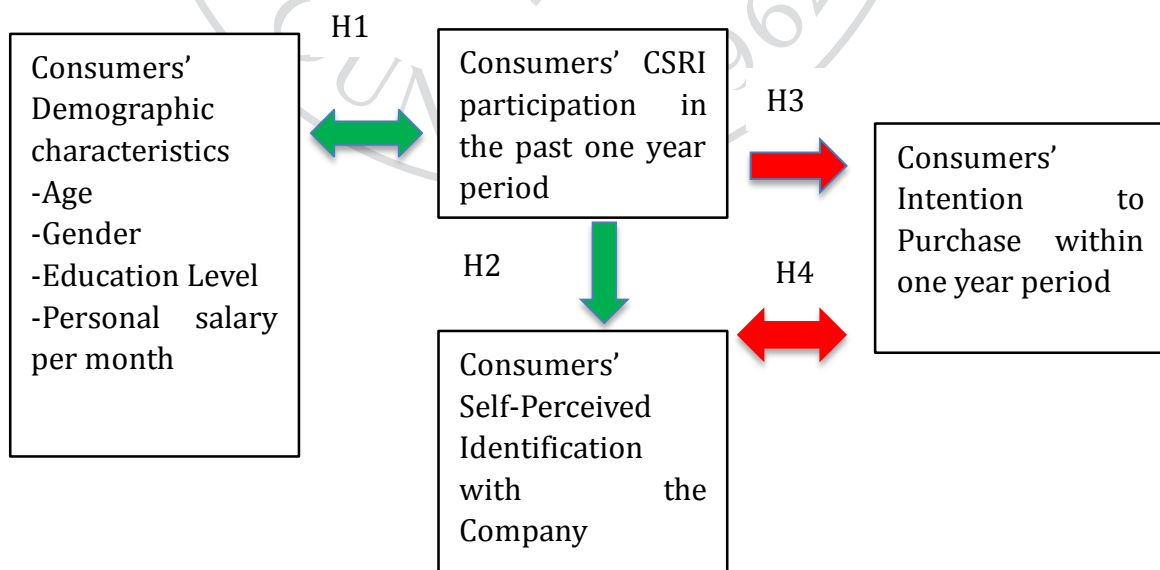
Consumers' Demographic characteristics
-Age
-Gender
-Education Level
-Personal salary per month

H1

Consumers' CSRI participation in the past one year period

H3

Consumers' Intention to Purchase within one year period

H2

H4

Consumers' Self-Perceived Identification with the Company